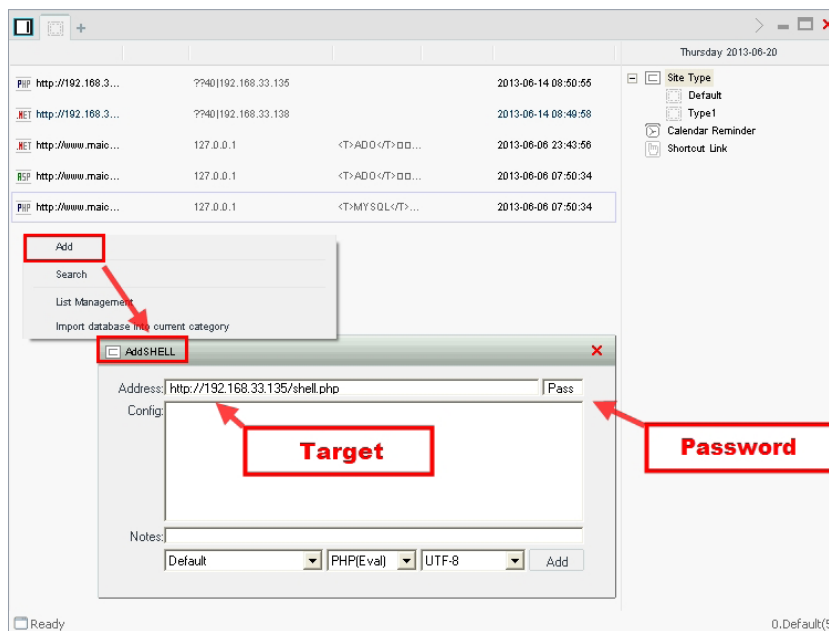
+

Thursday 2013-06-20

| | | | | |
|---|---|---|---|---|
| PHP | http://192.168.3... | ??40\|192.168.33.135 | | 2013-06-14 08:50:55 |
| .NET | http://192.168.3... | ??40\|192.168.33.138 | | 2013-06-14 08:49:58 |
| .NET | http://www.maic... | 127.0.0.1 | <T>ADO</T>□□... | 2013-06-06 23:43:56 |
| ASP | http://www.maic... | 127.0.0.1 | <T>ADO</T>□□... | 2013-06-06 07:50:34 |
| PHP | http://www.maic... | 127.0.0.1 | <T>MYSQL</T>... | 2013-06-06 07:50:34 |

Site Type
Default
Type1
Calendar Reminder
Shortcut Link

Add
Search
List Management
Import database into current category

AddSHELL

Address: http://192.168.33.135/shell.php Pass
Config:
Target
Password
Notes:
Default PHP(Eval) UTF-8 Add

Ready
0.Default(5